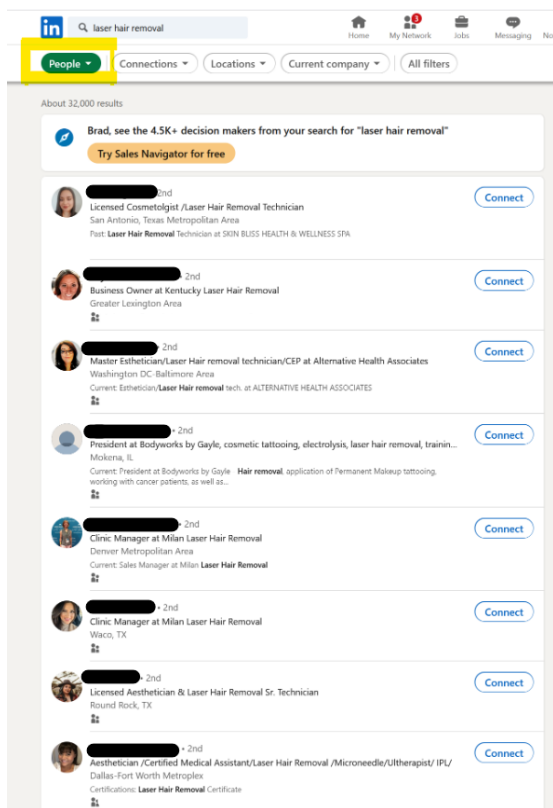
in laser hair removal

Home My Network 3 Jobs Messaging No

People Connections Locations Current company All filters

About 32,000 results

Brad, see the 4.5K+ decision makers from your search for "laser hair removal"

Try Sales Navigator for free

2nd
Licensed Cosmetolgist /Laser Hair Removal Technician
San Antonio, Texas Metropolitan Area
Past: Laser Hair Removal Technician at SKIN BLISS HEALTH & WELLNESS SPA
Connect

• 2nd
Business Owner at Kentucky Laser Hair Removal
Greater Lexington Area
Connect

• 2nd
Master Esthetician/Laser Hair removal technician/CEP at Alternative Health Associates
Washington DC-Baltimore Area
Current: Esthetician/Laser Hair removal tech. at ALTERNATIVE HEALTH ASSOCIATES
Connect

• 2nd
President at Bodyworks by Gayle, cosmetic tattooing, electrolysis, laser hair removal, trainin...
Mokena, IL
Current: President at Bodyworks by Gayle Hair removal, application of Permanent Makeup tattooing, working with cancer patients, as well as...
Connect

• 2nd
Clinic Manager at Milan Laser Hair Removal
Denver Metropolitan Area
Current: Sales Manager at Milan Laser Hair Removal
Connect

• 2nd
Clinic Manager at Milan Laser Hair Removal
Waco, TX
Connect

• 2nd
Licensed Aesthetician & Laser Hair Removal Sr. Technician
Round Rock, TX
Connect

• 2nd
Aesthetician /Certified Medical Assistant/Laser Hair Removal /Microneedle/Ultherapist/ IPL/
Dallas-Fort Worth Metroplex
Certifications: Laser Hair Removal Certificate
Connect